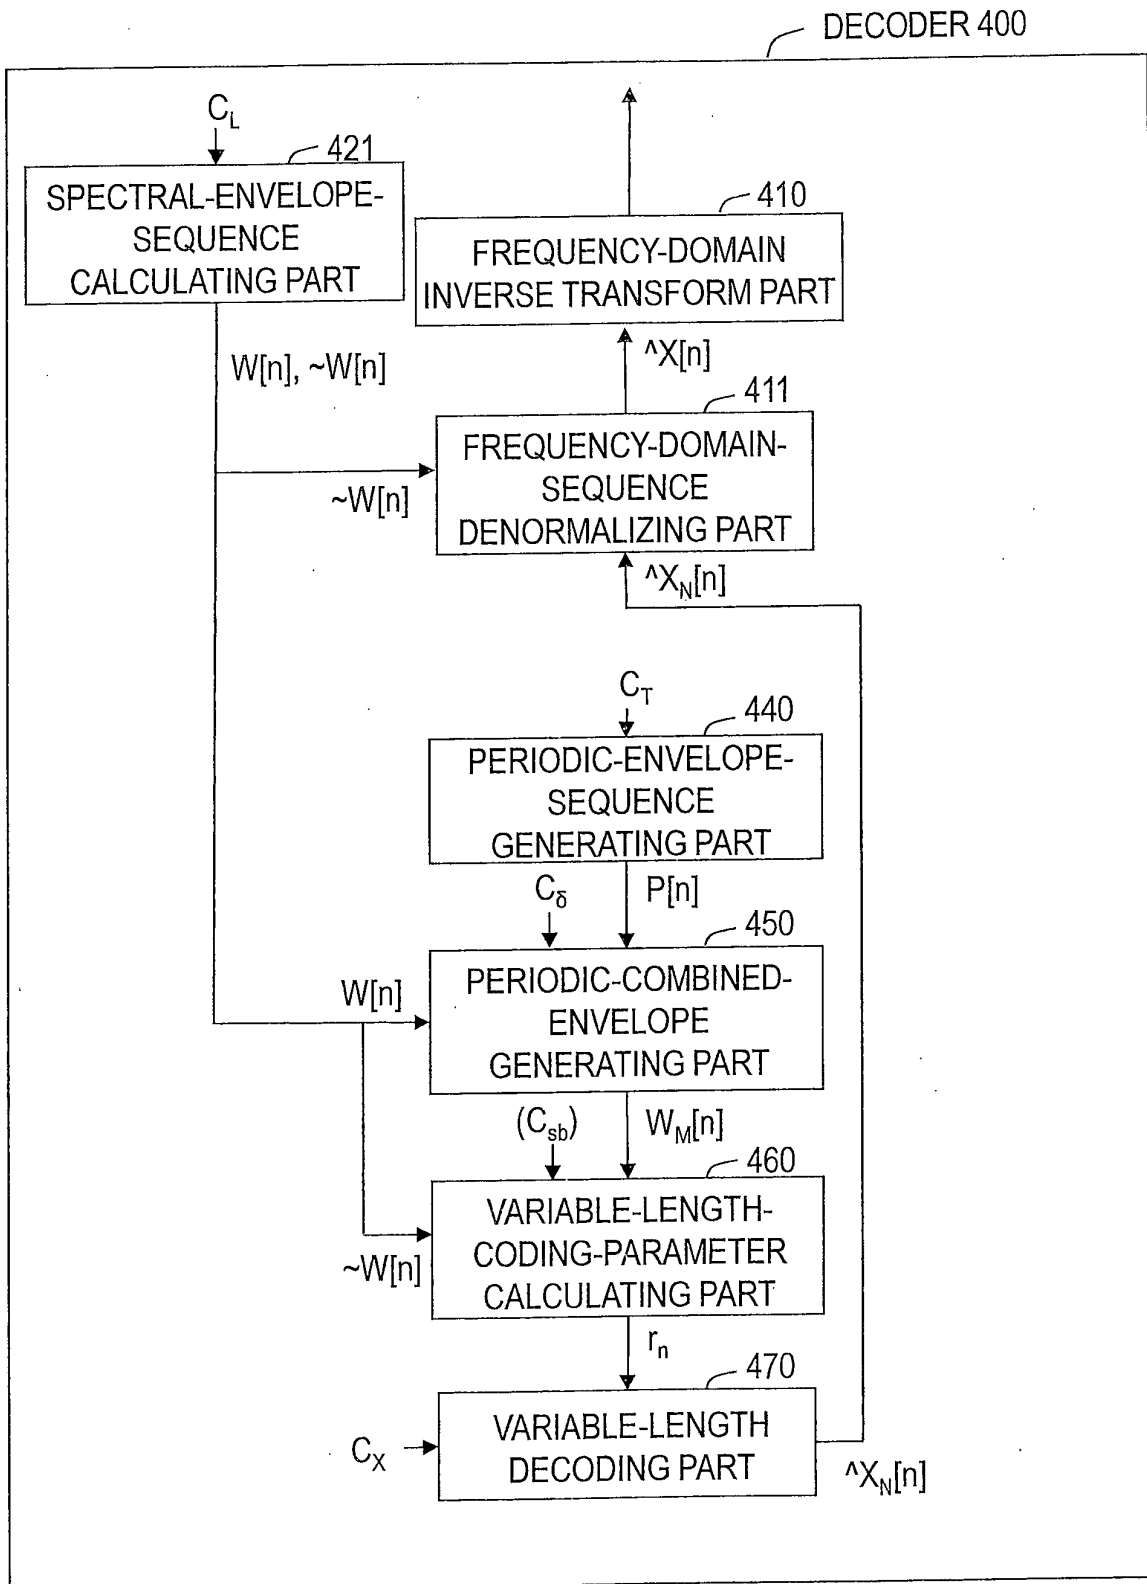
DECODER 400

$C_L$

421

SPECTRAL-ENVELOPE-SEQUENCE CALCULATING PART

W[n], ~W[n]

410

FREQUENCY-DOMAIN INVERSE TRANSFORM PART

^X[n]

411

FREQUENCY-DOMAIN-SEQUENCE DENORMALIZING PART

~W[n]

$\hat{}X_N[n]$

$C_T$

440

PERIODIC-ENVELOPE-SEQUENCE GENERATING PART

$C_\delta$

P[n]

450

W[n]

PERIODIC-COMBINED-ENVELOPE GENERATING PART

$(C_{sb})$

$W_M[n]$

460

VARIABLE-LENGTH-CODING-PARAMETER CALCULATING PART

~W[n]

$r_n$

470

$C_X$

VARIABLE-LENGTH DECODING PART

$\hat{}X_N[n]$